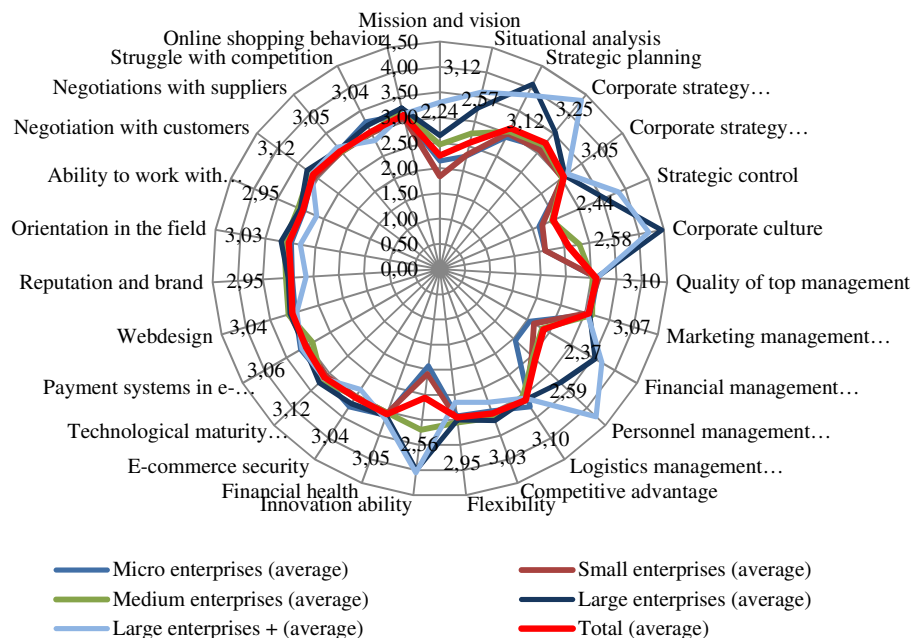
Mission and vision
Situational analysis
Strategic planning
Corporate strategy…
Corporate strategy…
Strategic control
Corporate culture
Quality of top management
Marketing management…
Financial management…
Personnel management…
Logistics management…
Competitive advantage
Flexibility
Innovation ability
Financial health
E-commerce security
Technological maturity…
Payment systems in e-…
Webdesign
Reputation and brand
Orientation in the field
Ability to work with…
Negotiation with customers
Negotiations with suppliers
Struggle with competition
Online shopping behavior

4,50
4,00
3,50
3,00
2,50
2,00
1,50
1,00
0,50
0,00

3,12
2,57
3,12
3,25
3,05
2,44
2,58
3,10
3,07
2,37
2,59
3,10
3,03
2,95
2,56
3,05
3,04
3,12
3,06
3,04
2,95
3,03
2,95
3,12
3,05
3,04
2,24

Micro enterprises (average)
Small enterprises (average)
Medium enterprises (average)
Large enterprises (average)
Large enterprises + (average)
Total (average)